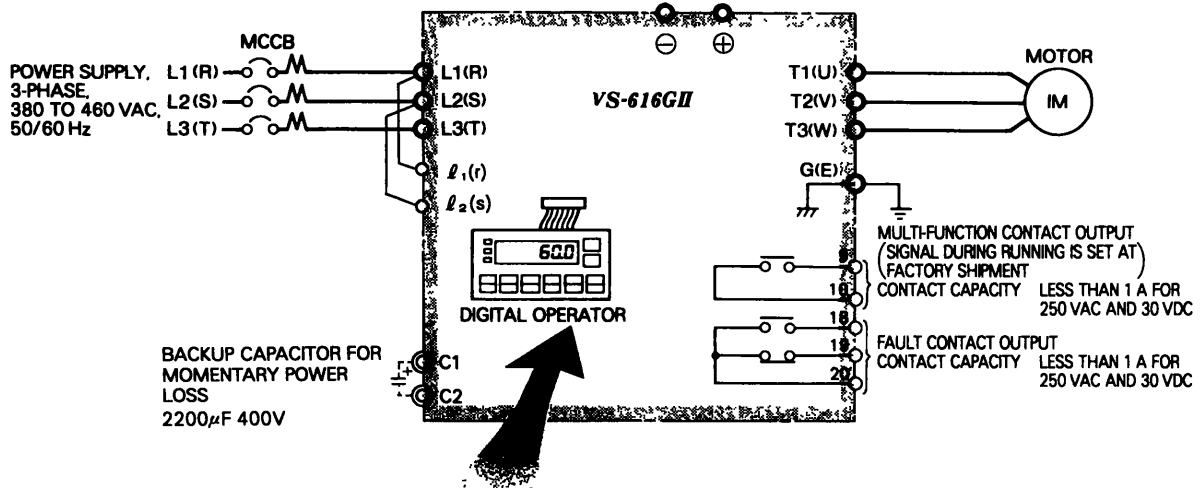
MCCB

POWER SUPPLY, 3-PHASE, 380 TO 460 VAC, 50/60 Hz

L1(R)
L2(S)
L3(T)

$\ominus$ $\oplus$

L1(R)
L2(S)
L3(T)
$\ell_1$(r)
$\ell_2$(s)

VS-616GII

T1(U)
T2(V)
T3(W)
G(E)

MOTOR
IM

60.0

DIGITAL OPERATOR

MULTI-FUNCTION CONTACT OUTPUT (SIGNAL DURING RUNNING IS SET AT FACTORY SHIPMENT)

9
7
10
CONTACT CAPACITY LESS THAN 1 A FOR 250 VAC AND 30 VDC

18
19
20
FAULT CONTACT OUTPUT
CONTACT CAPACITY LESS THAN 1 A FOR 250 VAC AND 30 VDC

BACKUP CAPACITOR FOR MOMENTARY POWER LOSS
2200$\mu$F 400V

C1
C2